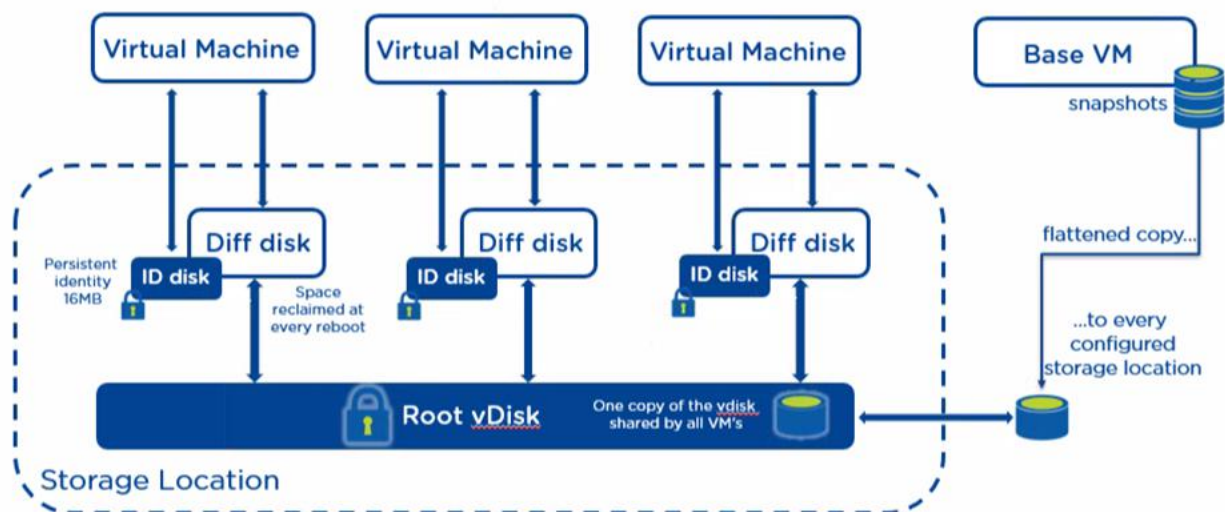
Virtual Machine

Virtual Machine

Virtual Machine

Base VM

snapshots

Diff disk

Diff disk

Diff disk

Persistent identity 16MB

ID disk

ID disk

ID disk

Space reclaimed at every reboot

flattened copy...

...to every configured storage location

Root vDisk

One copy of the vdisk shared by all VM's

Storage Location